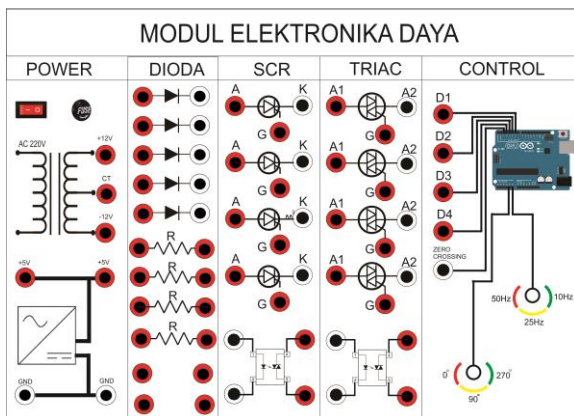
MODUL ELEKTRONIKA DAYA

POWER

FUSE

AC 220V

+12V

CT

-12V

+5V

+5V

GND

GND

DIODA

R

R

R

R

SCR

A K

G

A K

G

A K

G

A K

G

TRIAC

A1 A2

G

A1 A2

G

A1 A2

G

A1 A2

G

CONTROL

D1

D2

D3

D4

ZERO CROSSING

50Hz

10Hz

25Hz

0°

270°

90°